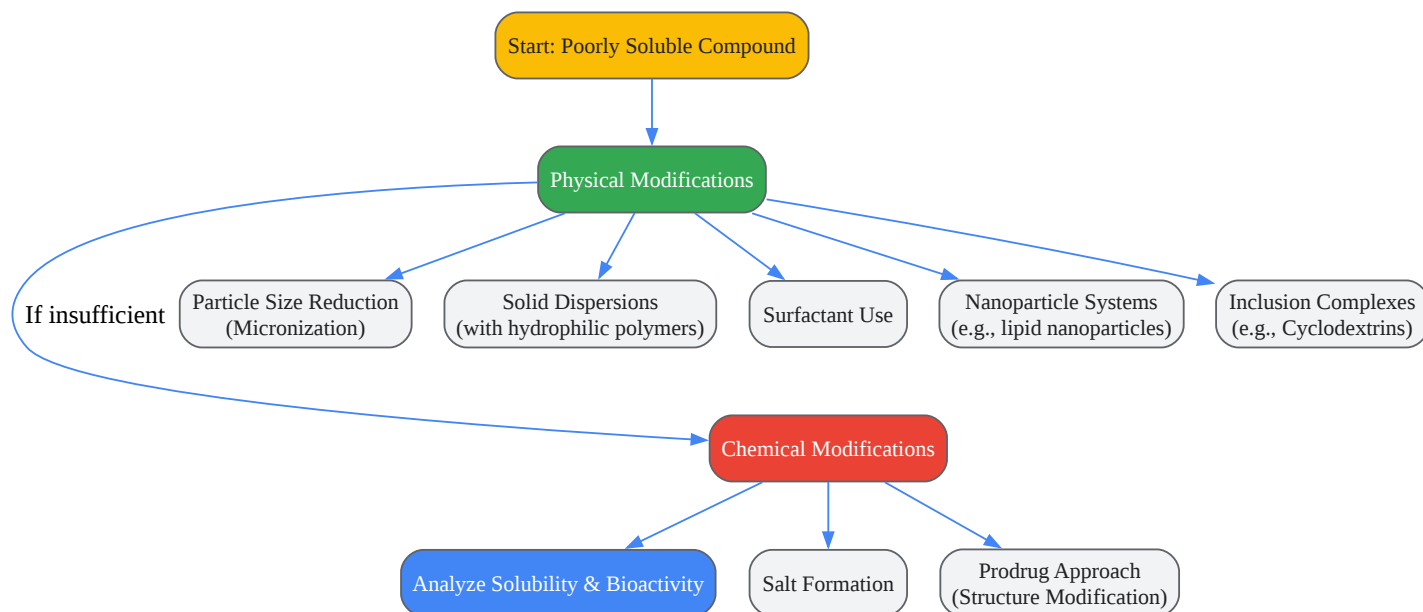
Start: Poorly Soluble Compound

Physical Modifications

If insufficient

Particle Size Reduction
(Micronization)

Solid Dispersions
(with hydrophilic polymers)

Surfactant Use

Nanoparticle Systems
(e.g., lipid nanoparticles)

Inclusion Complexes
(e.g., Cyclodextrins)

Chemical Modifications

Analyze Solubility & Bioactivity

Salt Formation

Prodrug Approach
(Structure Modification)